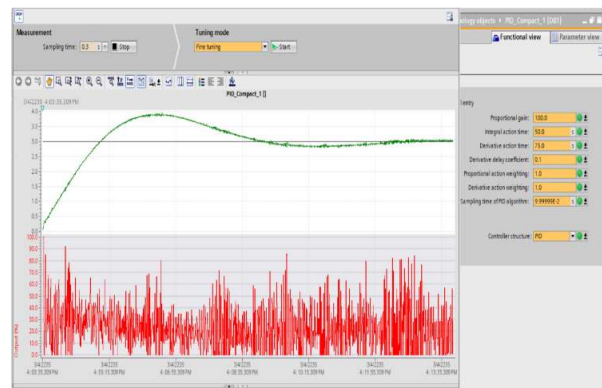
Measurement

Sampling time: 0.3 s Stop

Tuning mode

Fine tuning Start

nology objects › PID_Compact_1 [DB1]

Functional view

Parameter view

PID_Compact_1 []

9/4/2235 4:03:35.309 PM

4.0

3.5

3.0

2.5

2.0

1.5

1.0

0.5

0.0

100.0

90.0

80.0

70.0

60.0

50.0

40.0

30.0

20.0

10.0

0.0

Output (%)

9/4/2235 4:03:15.309 PM

9/4/2235 4:05:15.309 PM

9/4/2235 4:06:15.309 PM

9/4/2235 4:07:15.309 PM

9/4/2235 4:08:15.309 PM

9/4/2235 4:09:15.309 PM

9/4/2235 4:10:15.309 PM

9/4/2235 4:11:15.309 PM

9/4/2235 4:12:15.309 PM

9/4/2235 4:13:15.309 PM

Tuning

Proportional gain: 100.0

Integral action time: 50.0

Derivative action time: 75.0

Derivative delay coefficient: 0.1

Proportional action weighting: 1.0

Derivative action weighting: 1.0

Sampling time of PID algorithm: 9.99999E-2

Controller structure: PID